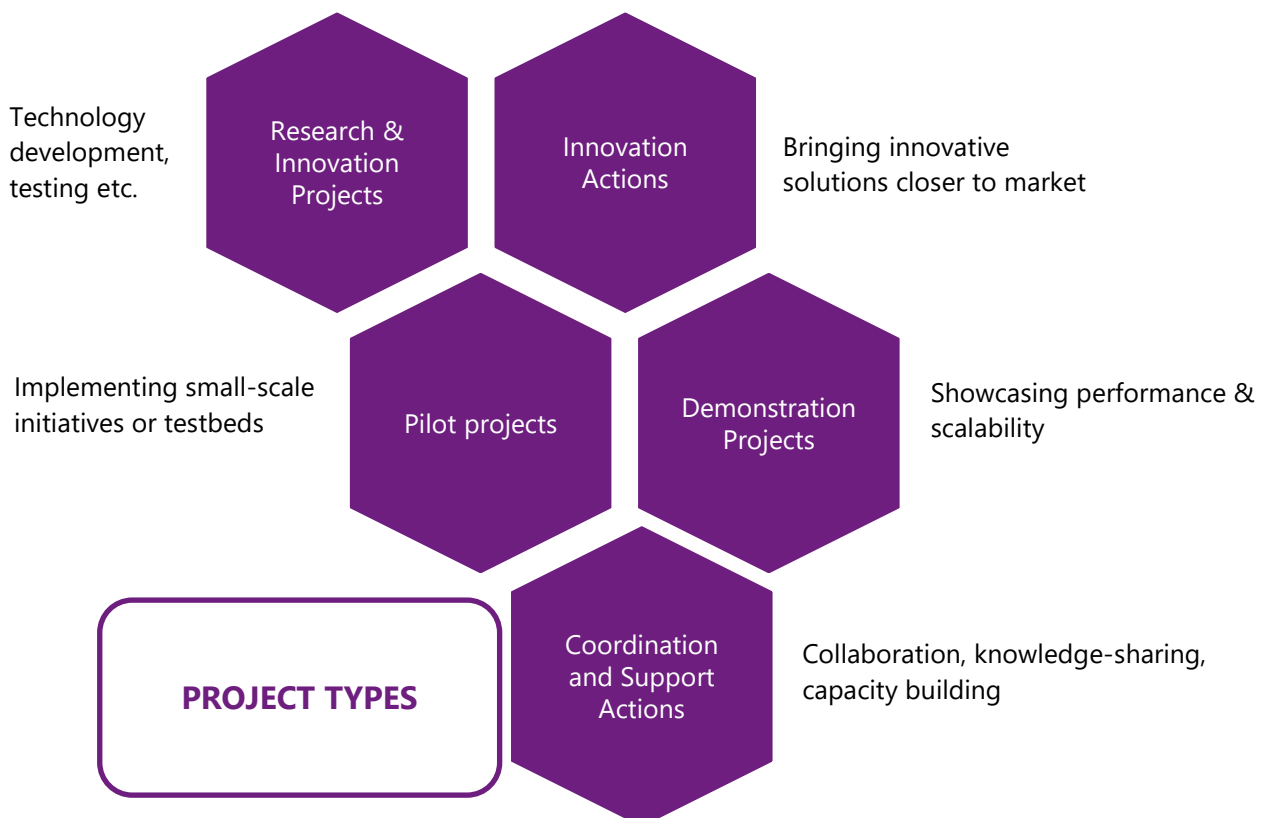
Technology development, testing etc.

Research & Innovation Projects

Innovation Actions

Bringing innovative solutions closer to market

Implementing small-scale initiatives or testbeds

Pilot projects

Demonstration Projects

Showcasing performance & scalability

PROJECT TYPES

Coordination and Support Actions

Collaboration, knowledge-sharing, capacity building